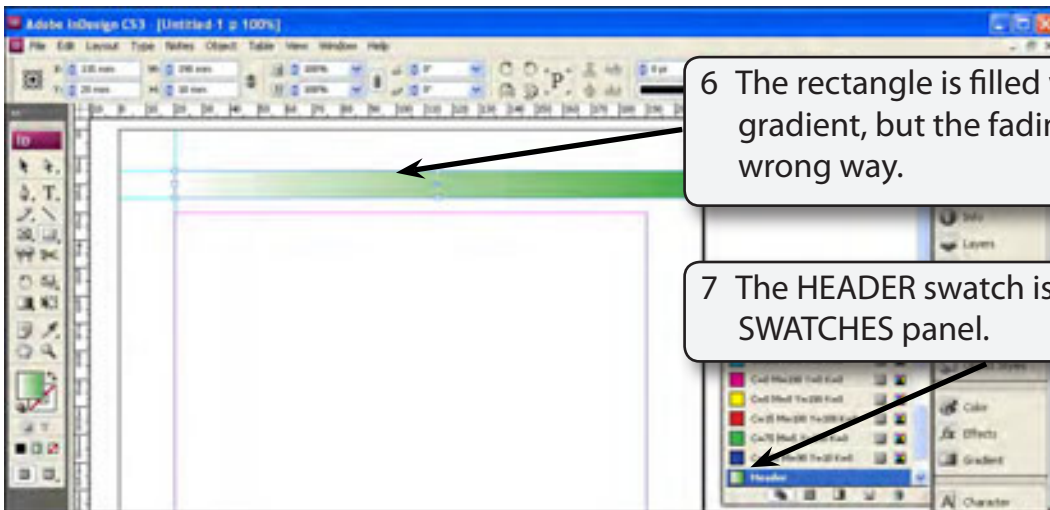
Adobe InDesign CS3 - [Untitled-1 @ 100%]

File Edit Layout Type Notes Object Table View Window Help

6 The rectangle is filled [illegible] gradient, but the fadi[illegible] wrong way.

Info

Layers

7 The HEADER swatch is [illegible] SWATCHES panel.

C=0 M=100 Y=0 K=0

C=0 M=0 Y=100 K=0

C=15 M=100 Y=100 K=0

C=75 M=5 Y=100 K=0

C=100 M=90 Y=10 K=0

Header

Color

Effects

Gradient

Character